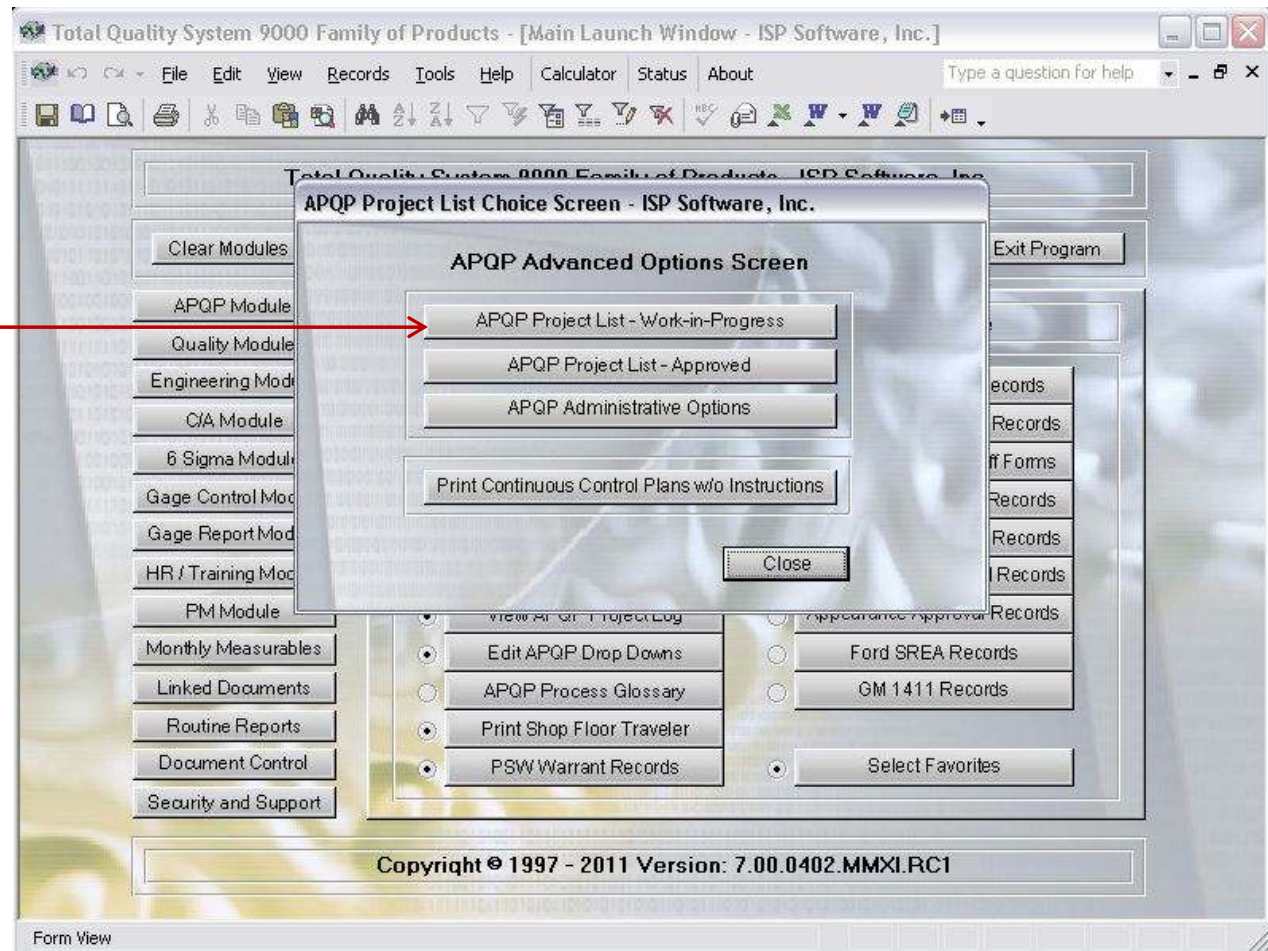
Total Quality System 9000 Family of Products - [Main Launch Window - ISP Software, Inc.]

File Edit View Records Tools Help Calculator Status About

Type a question for help

Total Quality System 9000 Family of Products - ISP Software, Inc.

Clear Modules

Exit Program

APQP Module

Quality Module

Engineering Mod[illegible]

C/A Module

6 Sigma Modul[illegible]

Gage Control Mod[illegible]

Gage Report Mod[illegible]

HR / Training Mod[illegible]

PM Module

Monthly Measurables

Linked Documents

Routine Reports

Document Control

Security and Support

APQP Project List Choice Screen - ISP Software, Inc.

APQP Advanced Options Screen

APQP Project List - Work-in-Progress

APQP Project List - Approved

APQP Administrative Options

Print Continuous Control Plans w/o Instructions

Close

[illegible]ecords

Records

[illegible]ff Forms

Records

Records

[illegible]l Records

View APQP Project Log

Appearance Approval Records

Edit APQP Drop Downs

Ford SREA Records

APQP Process Glossary

GM 1411 Records

Print Shop Floor Traveler

PSW Warrant Records

Select Favorites

Copyright © 1997 - 2011 Version: 7.00.0402.MMXI.RC1

Form View